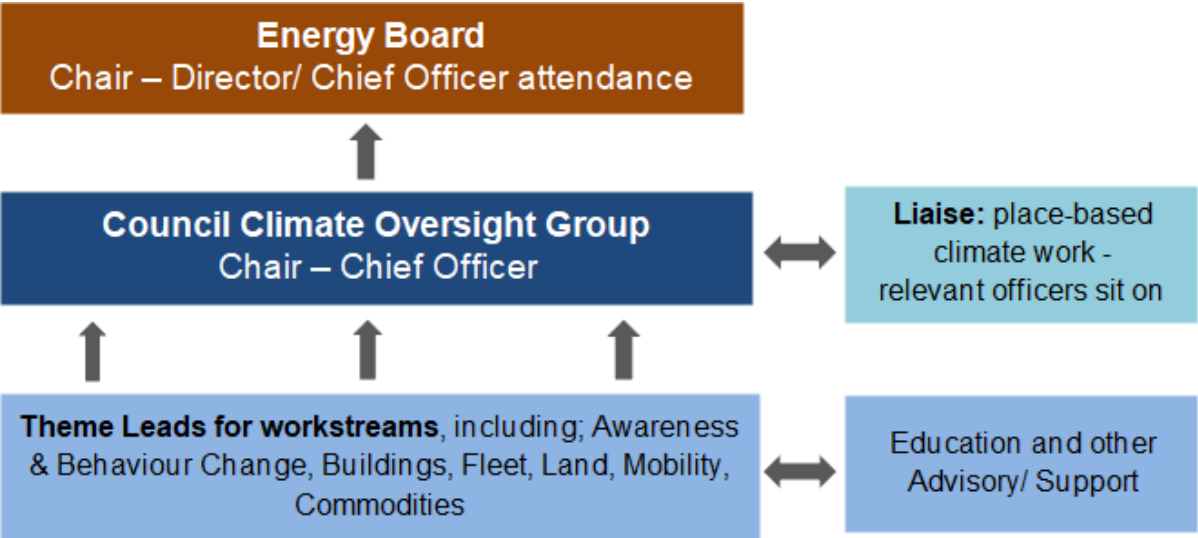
Energy Board
Chair – Director/ Chief Officer attendance

Council Climate Oversight Group
Chair – Chief Officer

Liaise: place-based climate work - relevant officers sit on

Theme Leads for workstreams, including; Awareness & Behaviour Change, Buildings, Fleet, Land, Mobility, Commodities

Education and other Advisory/ Support